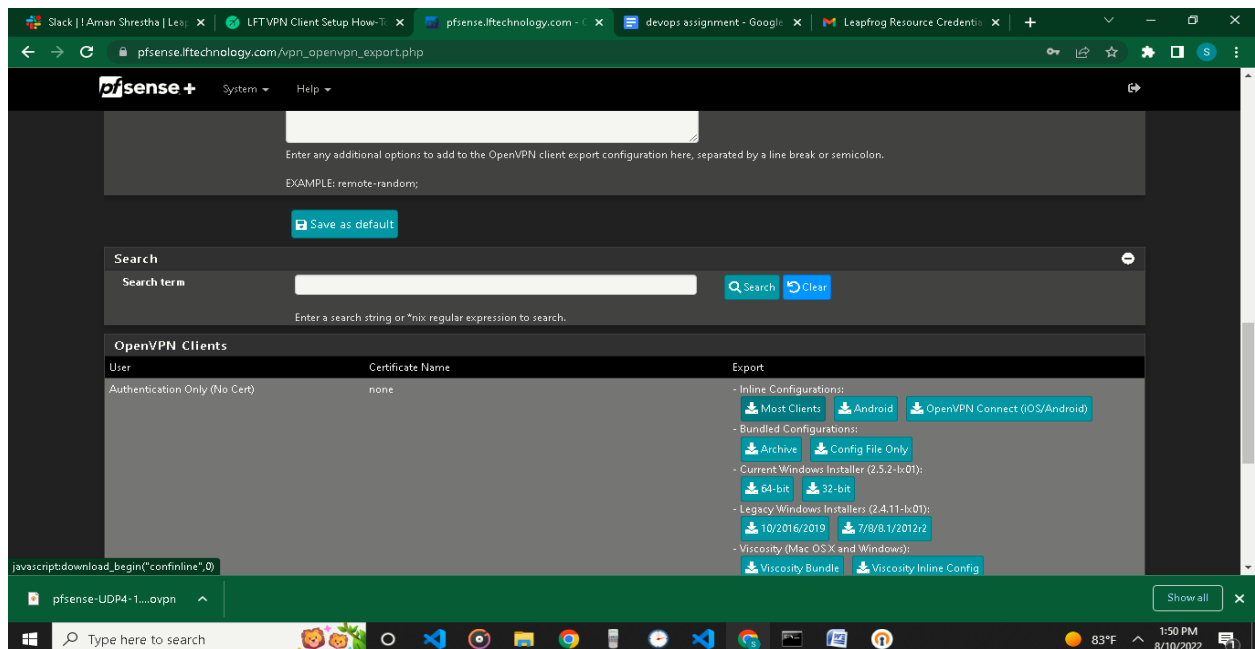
Slack | ! Aman Shrestha | Leap ×
LFT VPN Client Setup How-To ×
pfsense.lftechnology.com - ×
devops assignment - Google ×
Leapfrog Resource Credentia ×
+

pfsense.lftechnology.com/vpn_openvpn_export.php

pfsense+ System Help

Enter any additional options to add to the OpenVPN client export configuration here, separated by a line break or semicolon.

EXAMPLE: remote-random;

Save as default

Search

Search term

Search Clear

Enter a search string or *nix regular expression to search.

OpenVPN Clients

| User | Certificate Name | Export |
|---|---|---|
| Authentication Only (No Cert) | none | - Inline Configurations: Most Clients Android OpenVPN Connect (iOS/Android) - Bundled Configurations: Archive Config File Only - Current Windows Installer (2.5.2-Ix01): 64-bit 32-bit - Legacy Windows Installers (2.4.11-Ix01): 10/2016/2019 7/8/8.1/2012r2 - Viscosity (Mac OS X and Windows): Viscosity Bundle Viscosity Inline Config |

javascript:download_begin("confinline",0)

pfsense-UDP4-1....ovpn

Show all

Type here to search

83°F 1:50 PM 8/10/2022